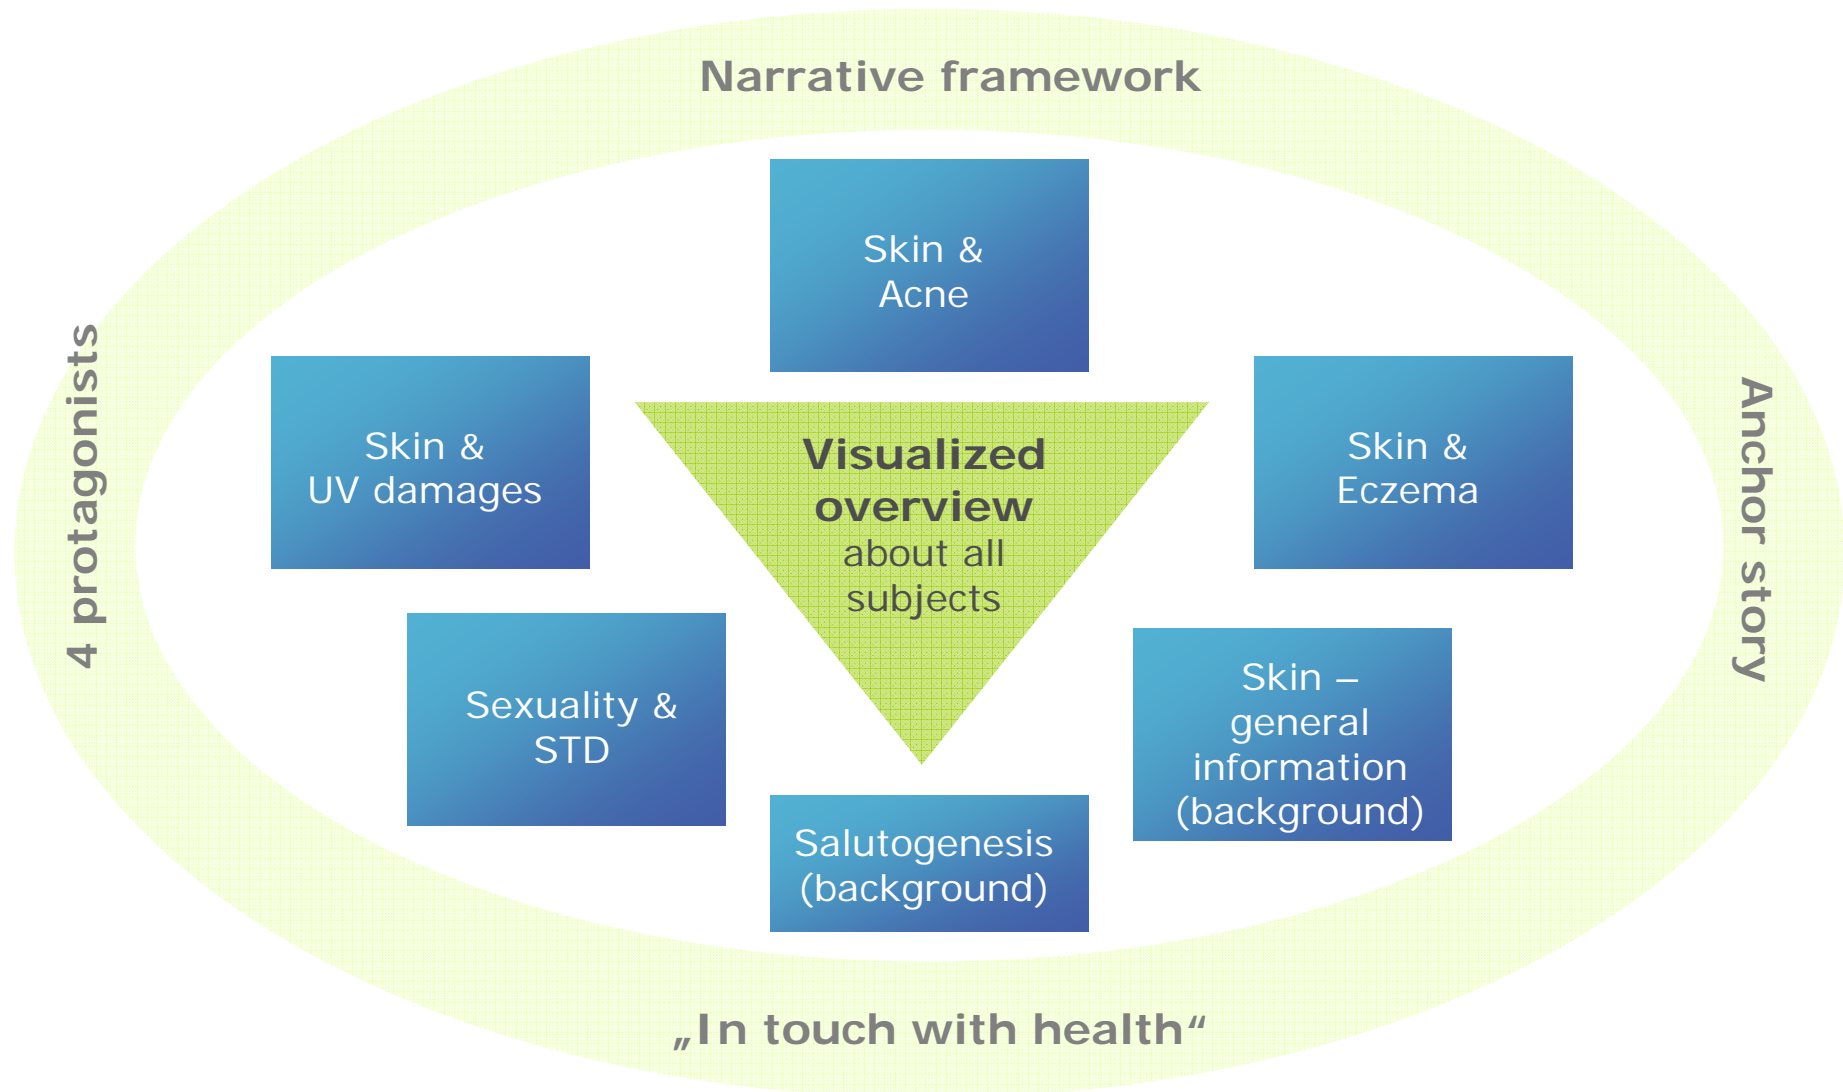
Narrative framework

4 protagonists

Anchor story

Skin & Acne

Skin & UV damages

Skin & Eczema

Visualized overview about all subjects

Sexuality & STD

Skin – general information (background)

Salutogenesis (background)

„In touch with health“